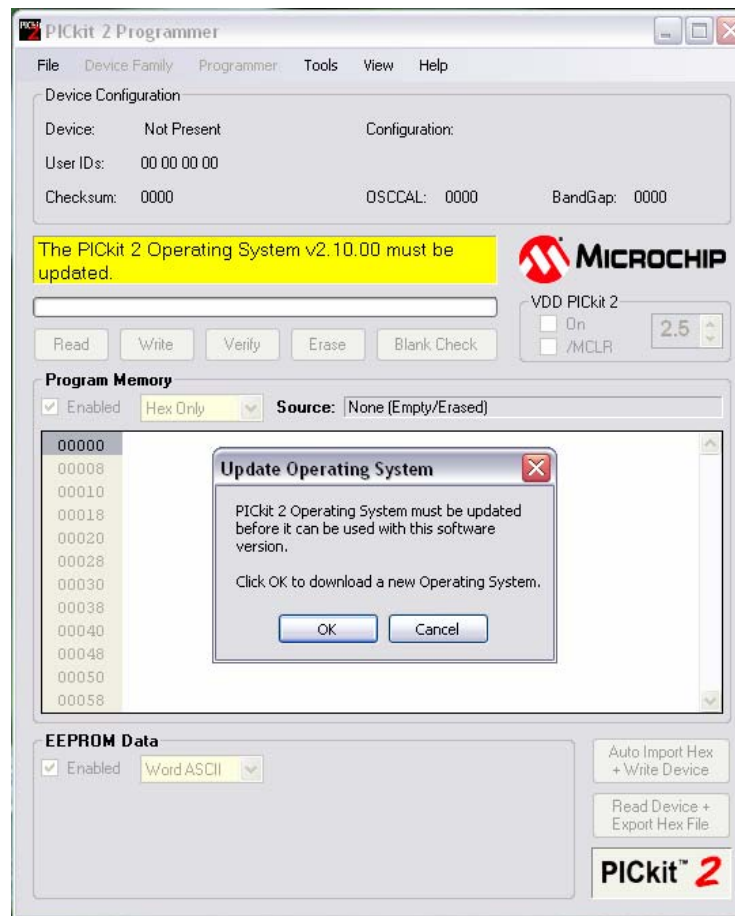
PICkit 2 Programmer

File Device Family Programmer Tools View Help

Device Configuration

Device: Not Present

Configuration:

User IDs: 00 00 00 00

Checksum: 0000

OSCCAL: 0000

BandGap: 0000

The PICkit 2 Operating System v2.10.00 must be updated.

MICROCHIP

VDD PICkit 2

On

/MCLR

2.5

Read Write Verify Erase Blank Check

Program Memory

Enabled Hex Only

Source: None (Empty/Erased)

00000
00008
00010
00018
00020
00028
00030
00038
00040
00048
00050
00058

Update Operating System

PICkit 2 Operating System must be updated before it can be used with this software version.

Click OK to download a new Operating System.

OK Cancel

EEPROM Data

Enabled Word ASCII

Auto Import Hex + Write Device

Read Device + Export Hex File

PICkit™ 2